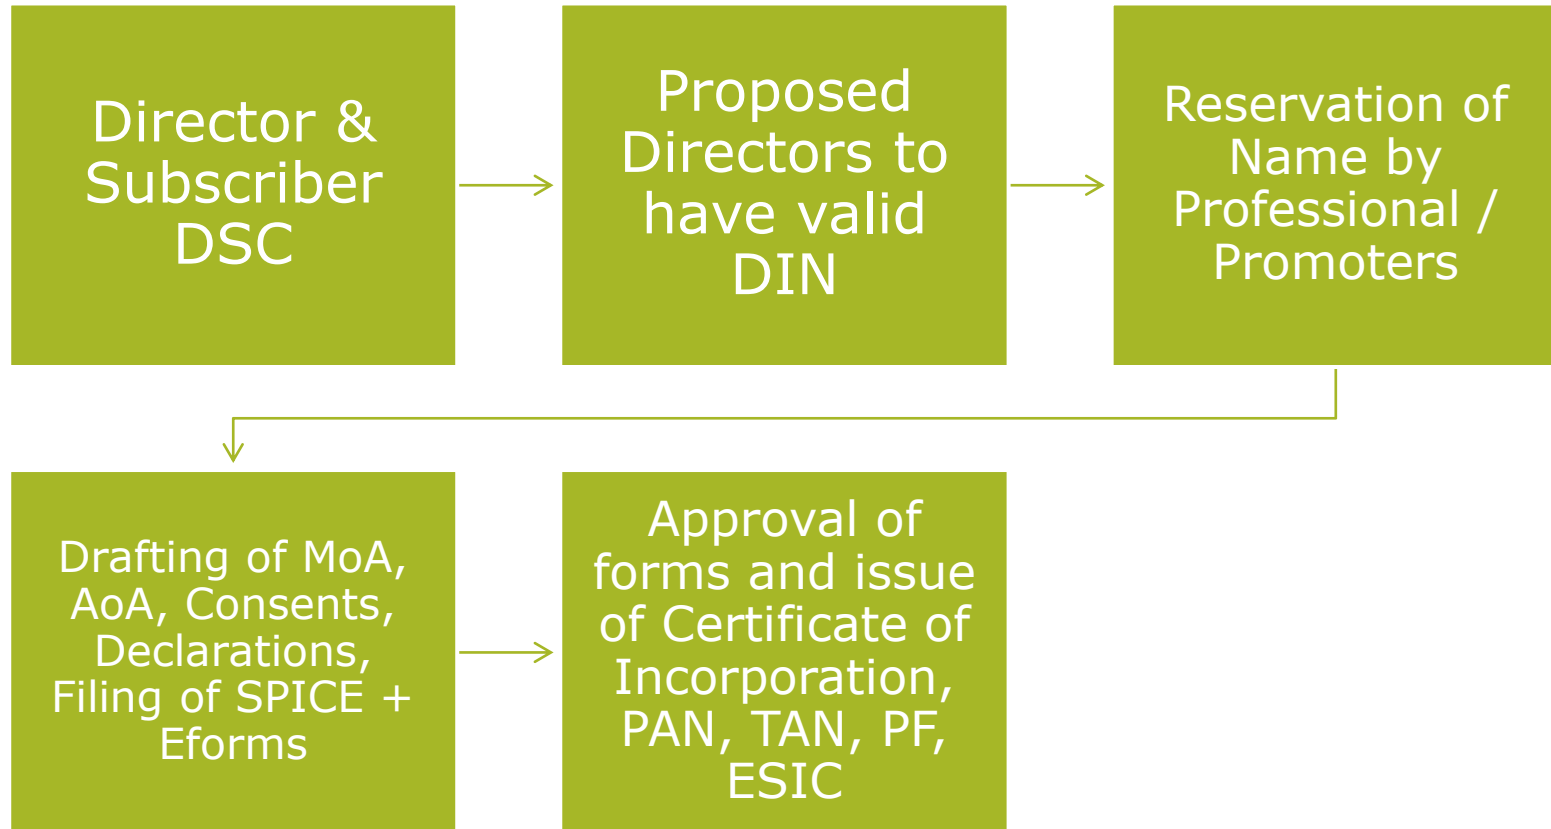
Director & Subscriber DSC

Proposed Directors to have valid DIN

Reservation of Name by Professional / Promoters

Drafting of MoA, AoA, Consents, Declarations, Filing of SPICE + Eforms

Approval of forms and issue of Certificate of Incorporation, PAN, TAN, PF, ESIC